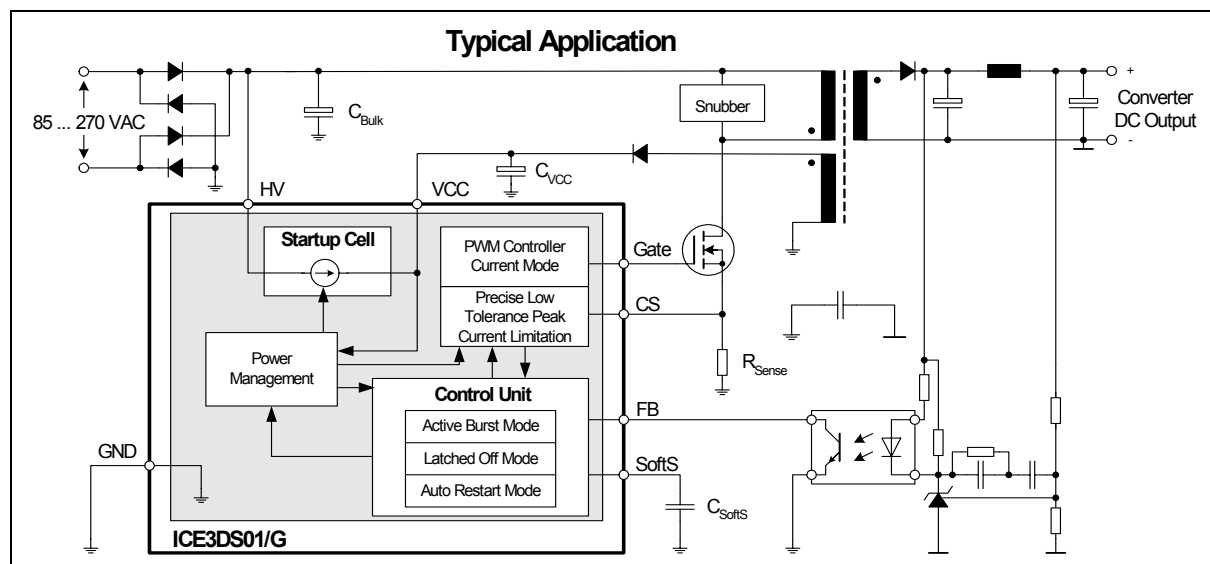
Typical Application

85 ... 270 VAC

$C_{Bulk}$

Snubber

+

Converter DC Output

-

$C_{VCC}$

HV

VCC

Startup Cell

PWM Controller Current Mode

Gate

Precise Low Tolerance Peak Current Limitation

CS

Power Management

$R_{Sense}$

Control Unit

FB

Active Burst Mode

Latched Off Mode

SoftS

Auto Restart Mode

GND

$C_{SoftS}$

ICE3DS01/G